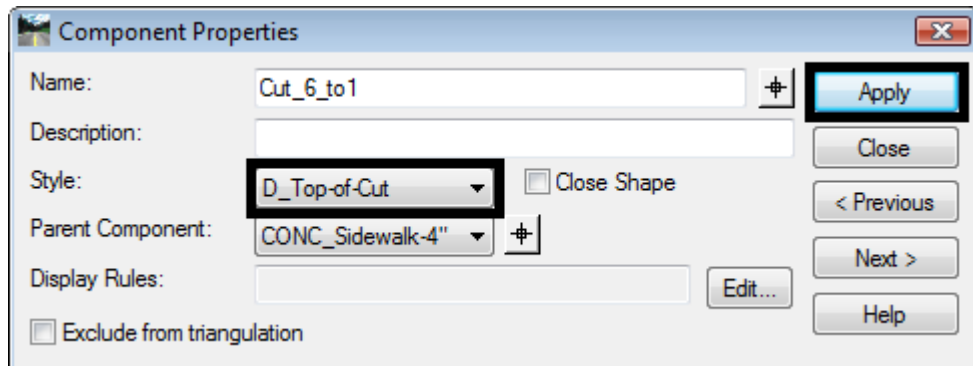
Component Properties

Name: Cut_6_to1

Description:

Style: D_Top-of-Cut

Close Shape

Parent Component: CONC_Sidewalk-4"

Display Rules:

Edit...

Exclude from triangulation

Apply

Close

< Previous

Next >

Help